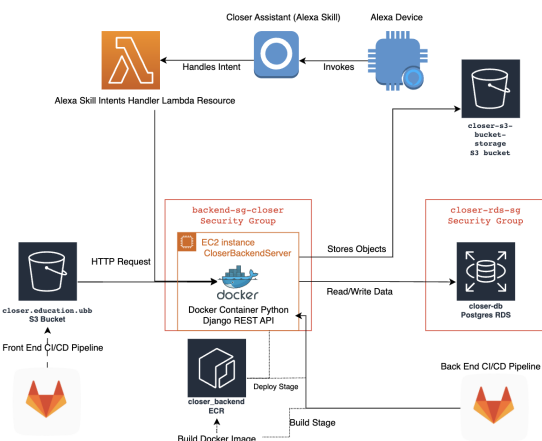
Closer Assistant (Alexa Skill)

Alexa Device

Handles Intent

Invokes

Alexa Skill Intents Handler Lambda Resource

closer-s3-bucket-storage
S3 bucket

backend-sg-closer
Security Group

closer-rds-sg
Security Group

EC2 instance
CloserBackendServer

Stores Objects

HTTP Request

docker

Read/Write Data

closer.education.ubb
S3 Bucket

Docker Container Python
Django REST API

closer-db
Postgres RDS

Front End CI/CD Pipeline

Back End CI/CD Pipeline

Deploy Stage

closer_backend
ECR

Build Stage

Build Docker Image